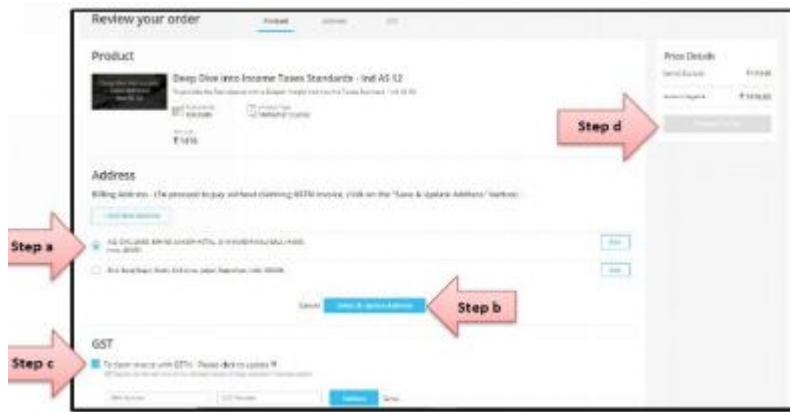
Review your order

Product Address GST

Product

Deep Dive into Income Taxes Standards - Ind AS 12

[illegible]

₹1416

Price Details

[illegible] ₹1416.00

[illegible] ₹1416.00

Step d

Address

Billing Address - (To proceed to pay without claiming GSTN invoice, click on the "Save & Update Address" button)

+ Add New Address

Step a

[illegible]

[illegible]

Edit

Edit

Cancel Save & Update Address

Step b

GST

Step c

To claim invoice with GSTN - Please click to update ?

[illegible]

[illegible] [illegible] Validate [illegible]